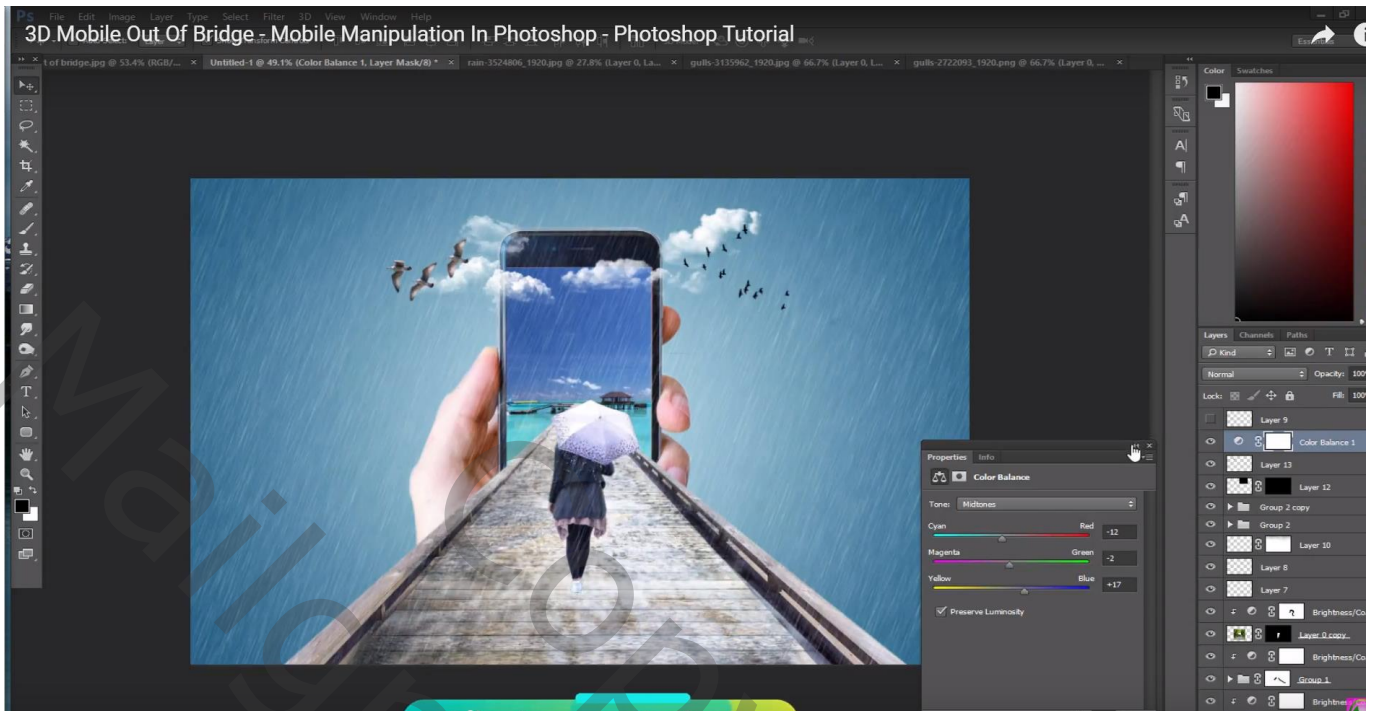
3D Mobile Out Of Bridge - Mobile Manipulation In Photoshop - Photoshop Tutorial

Ps File Edit Image Layer Type Select Filter 3D View Window Help

t of bridge.jpg @ 53.4% (RGB/... × Untitled-1 @ 49.1% (Color Balance 1, Layer Mask/8) * × rain-3524806_1920.jpg @ 27.8% (Layer 0, La... × gulls-3135962_1920.jpg @ 66.7% (Layer 0, L... × gulls-2722093_1920.png @ 66.7% (Layer 0, ... ×

Color Swatches

Layers Channels Paths

Kind

Normal Opacity: 100

Lock: Fill: 100

Layer 9
Color Balance 1
Layer 13
Layer 12
Group 2 copy
Group 2
Layer 10
Layer 8
Layer 7
Brightness/Co
Layer 0 copy
Brightness/Co
Group 1
Brightnes

Properties Info

Color Balance

Tone: Midtones

Cyan Red -12

Magenta Green -2

Yellow Blue +17

Preserve Luminosity